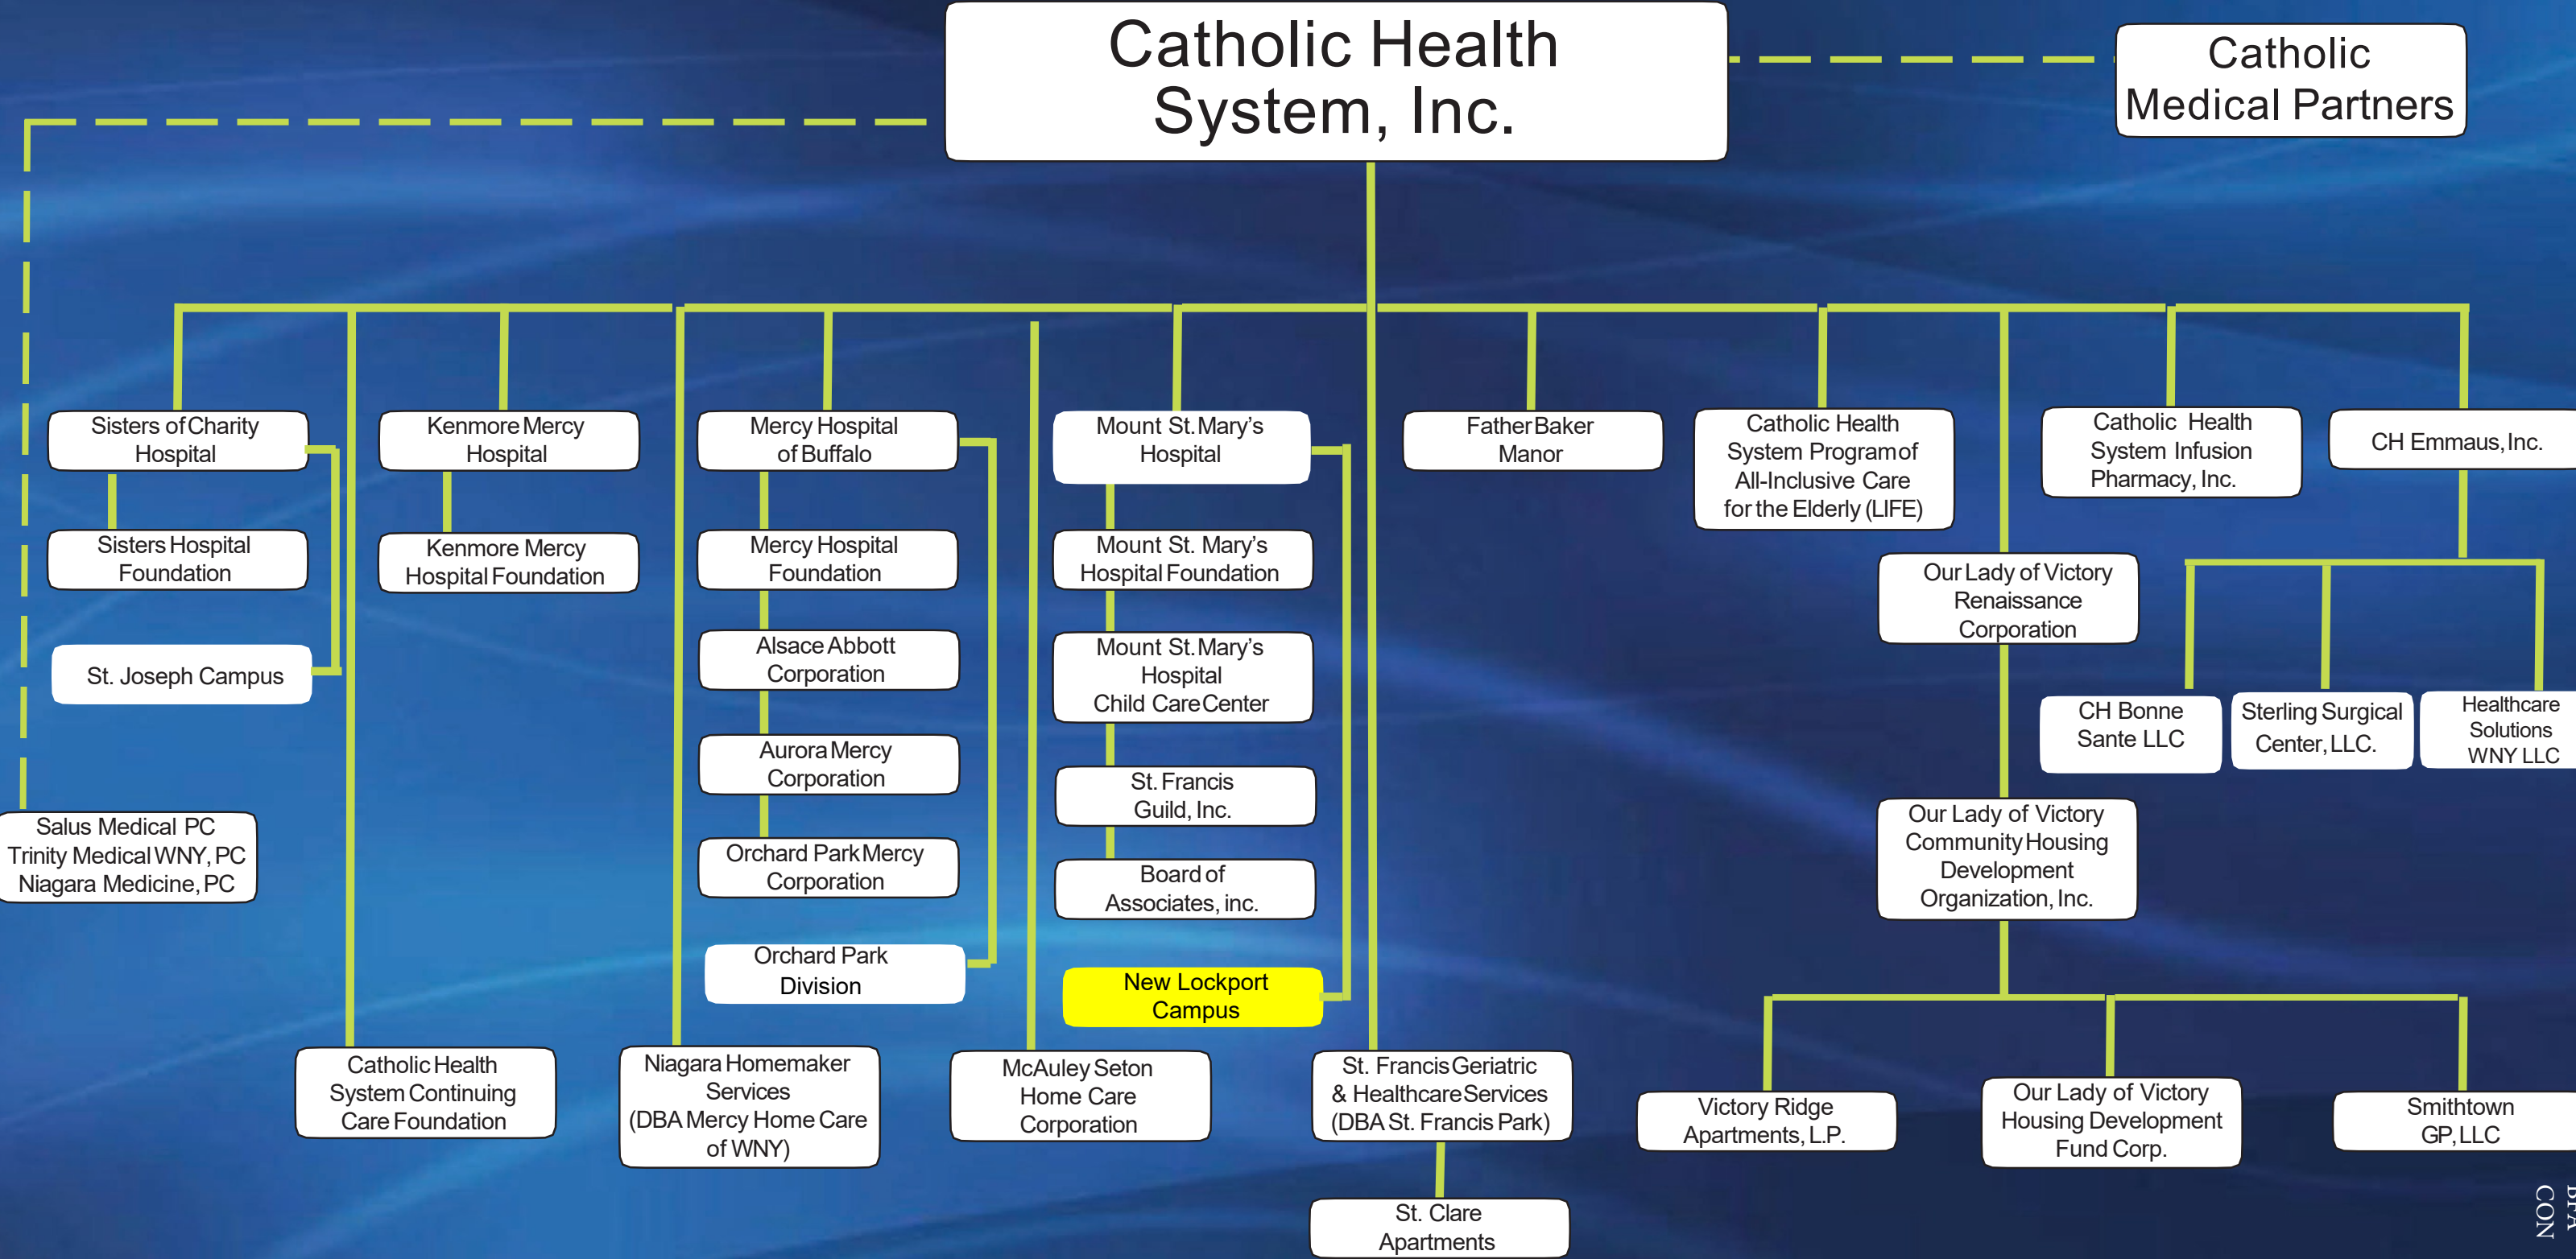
Catholic Health System, Inc.

Catholic Medical Partners

Sisters of Charity Hospital

Sisters Hospital Foundation

St. Joseph Campus

Kenmore Mercy Hospital

Kenmore Mercy Hospital Foundation

Mercy Hospital of Buffalo

Mercy Hospital Foundation

Alsace Abbott Corporation

Aurora Mercy Corporation

Orchard Park Mercy Corporation

Orchard Park Division

Mount St. Mary's Hospital

Mount St. Mary's Hospital Foundation

Mount St. Mary's Hospital Child Care Center

St. Francis Guild, Inc.

Board of Associates, inc.

New Lockport Campus

Father Baker Manor

Catholic Health System Program of All-Inclusive Care for the Elderly (LIFE)

Catholic Health System Infusion Pharmacy, Inc.

CH Emmaus, Inc.

Our Lady of Victory Renaissance Corporation

CH Bonne Sante LLC

Sterling Surgical Center, LLC.

Healthcare Solutions WNY LLC

Our Lady of Victory Community Housing Development Organization, Inc.

Salus Medical PC
Trinity Medical WNY, PC
Niagara Medicine, PC

Catholic Health System Continuing Care Foundation

Niagara Homemaker Services (DBA Mercy Home Care of WNY)

McAuley Seton Home Care Corporation

St. Francis Geriatric & Healthcare Services (DBA St. Francis Park)

St. Clare Apartments

Victory Ridge Apartments, L.P.

Our Lady of Victory Housing Development Fund Corp.

Smithtown GP, LLC

CON